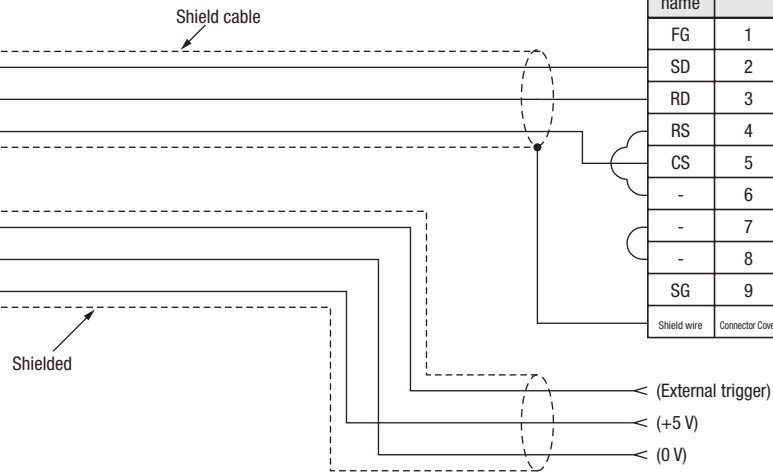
Shield cable

| name | |
|---|---|
| FG | 1 |
| SD | 2 |
| RD | 3 |
| RS | 4 |
| CS | 5 |
| - | 6 |
| - | 7 |
| - | 8 |
| SG | 9 |
| Shield wire | Connector Cove |

Shielded

(External trigger)
(+5 V)
(0 V)